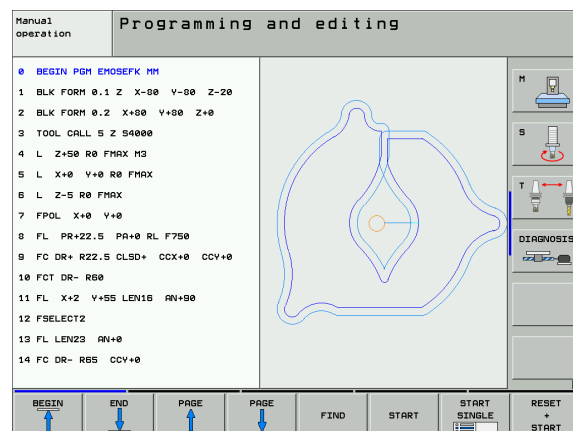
Manual operation

Programming and editing

0 BEGIN PGM EMOSEFK MM
1 BLK FORM 0.1 Z X-80 Y-80 Z-20
2 BLK FORM 0.2 X+80 Y+80 Z+0
3 TOOL CALL 5 Z S4000
4 L Z+50 R0 FMAX M3
5 L X+0 Y+0 R0 FMAX
6 L Z-5 R0 FMAX
7 FPOL X+0 Y+0
8 FL PR+22.5 PA+0 RL F750
9 FC DR+ R22.5 CLSD+ CCX+0 CCY+0
10 FCT DR- R60
11 FL X+2 Y+55 LEN16 AN+90
12 FSELECT2
13 FL LEN23 AN+0
14 FC DR- R65 CCY+0

M

S

T

DIAGNOSIS

BEGIN

END

PAGE

PAGE

FIND

START

START SINGLE

RESET + START